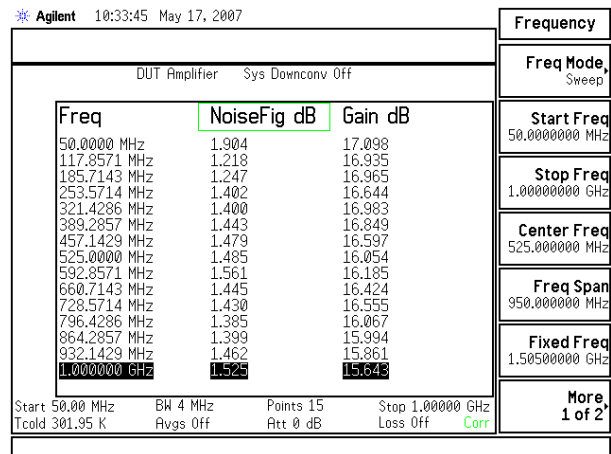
Agilent 10:33:45 May 17, 2007

DUT Amplifier Sys Downconv Off

| Freq | NoiseFig dB | Gain dB |
|---|---|---|
| 50.0000 MHz | 1.904 | 17.098 |
| 117.8571 MHz | 1.218 | 16.935 |
| 185.7143 MHz | 1.247 | 16.965 |
| 253.5714 MHz | 1.402 | 16.644 |
| 321.4286 MHz | 1.400 | 16.983 |
| 389.2857 MHz | 1.443 | 16.849 |
| 457.1429 MHz | 1.479 | 16.597 |
| 525.0000 MHz | 1.485 | 16.054 |
| 592.8571 MHz | 1.561 | 16.185 |
| 660.7143 MHz | 1.445 | 16.424 |
| 728.5714 MHz | 1.430 | 16.555 |
| 796.4286 MHz | 1.385 | 16.067 |
| 864.2857 MHz | 1.399 | 15.994 |
| 932.1429 MHz | 1.462 | 15.861 |
| 1.000000 GHz | 1.525 | 15.643 |

Start 50.00 MHz BW 4 MHz Points 15 Stop 1.00000 GHz
Tcold 301.95 K Avgs Off Att 0 dB Loss Off Corr

Frequency

Freq Mode, Sweep

Start Freq 50.0000000 MHz

Stop Freq 1.00000000 GHz

Center Freq 525.000000 MHz

Freq Span 950.000000 MHz

Fixed Freq 1.50500000 GHz

More 1 of 2